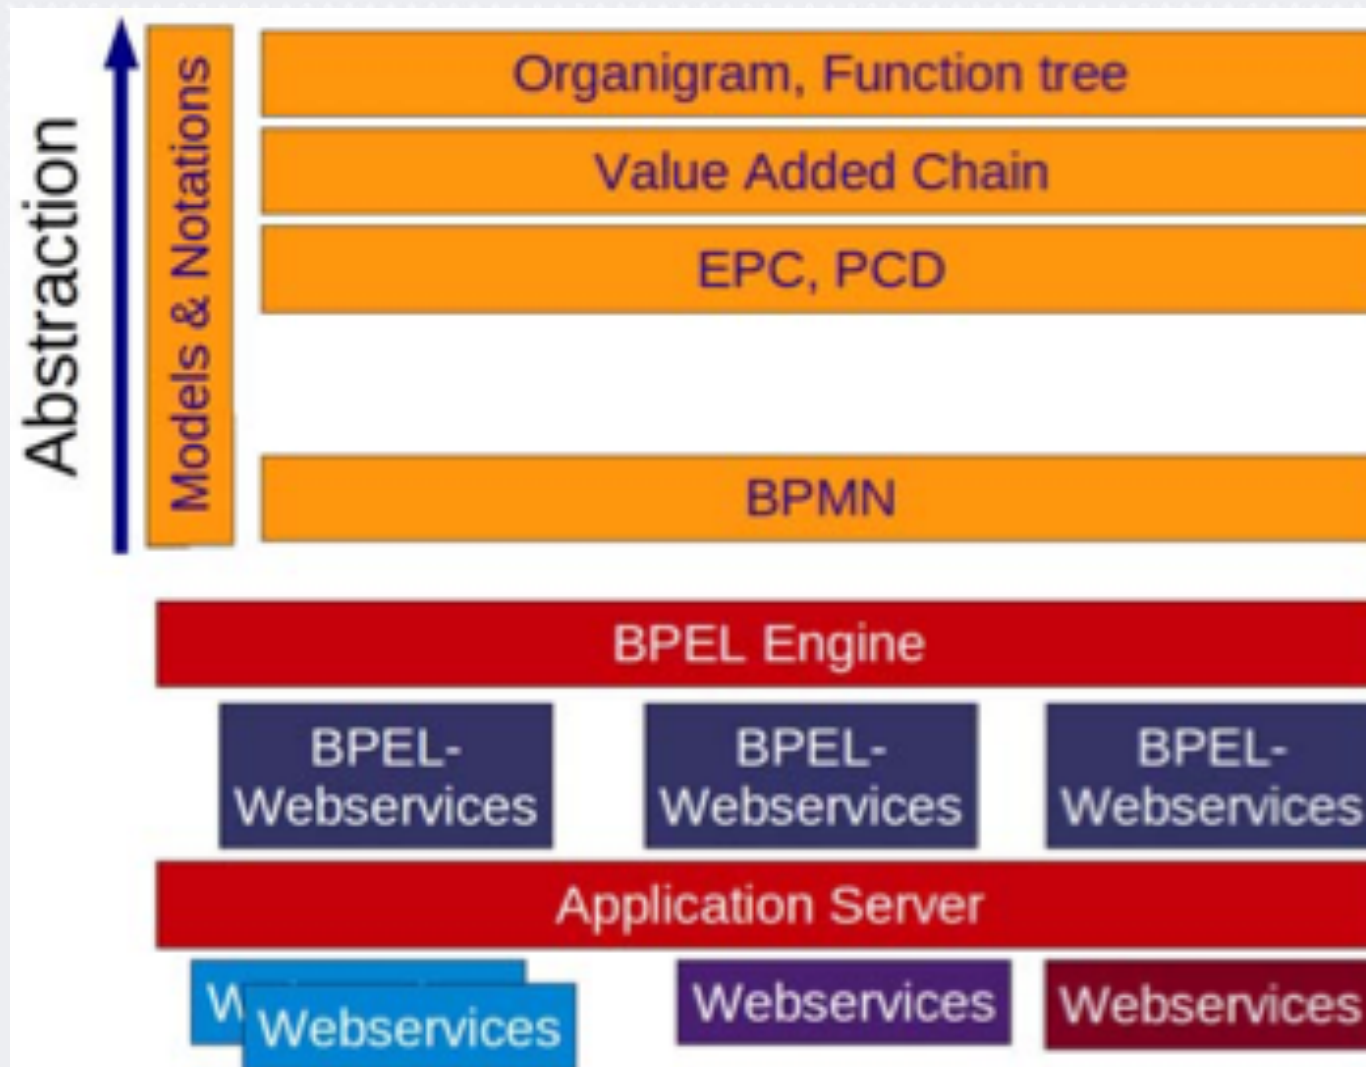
Abstraction

Models & Notations

Organigram, Function tree

Value Added Chain

EPC, PCD

BPMN

BPEL Engine

BPEL-Webservices

BPEL-Webservices

BPEL-Webservices

Application Server

W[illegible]

Webservices

Webservices

Webservices